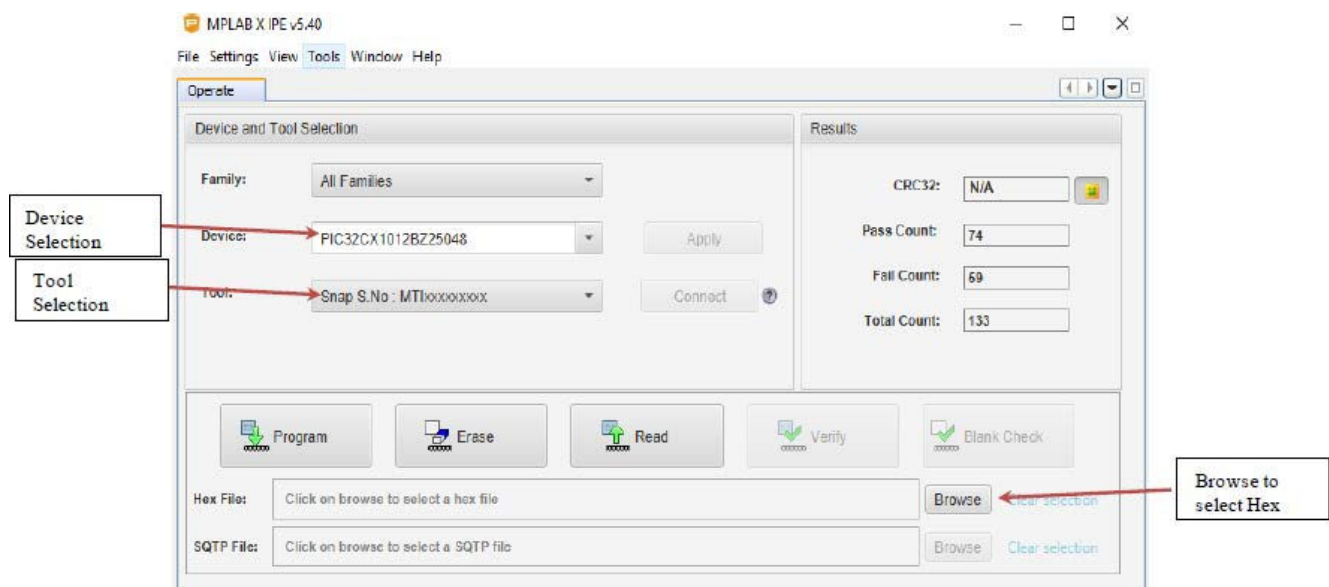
MPLAB X IPE v5.40

File Settings View Tools Window Help

Operate

Device and Tool Selection

Family: All Families

Device Selection

Device: PIC32CX1012BZ25048

Apply

Tool Selection

Tool: Snap S.No : MTIxxxxxxxx

Connect

Results

CRC32: N/A

Pass Count: 74

Fail Count: 59

Total Count: 133

Program

Erase

Read

Verify

Blank Check

Hex File: Click on browse to select a hex file

Browse

Clear selection

Browse to select Hex

SQTP File: Click on browse to select a SQTP file

Browse

Clear selection